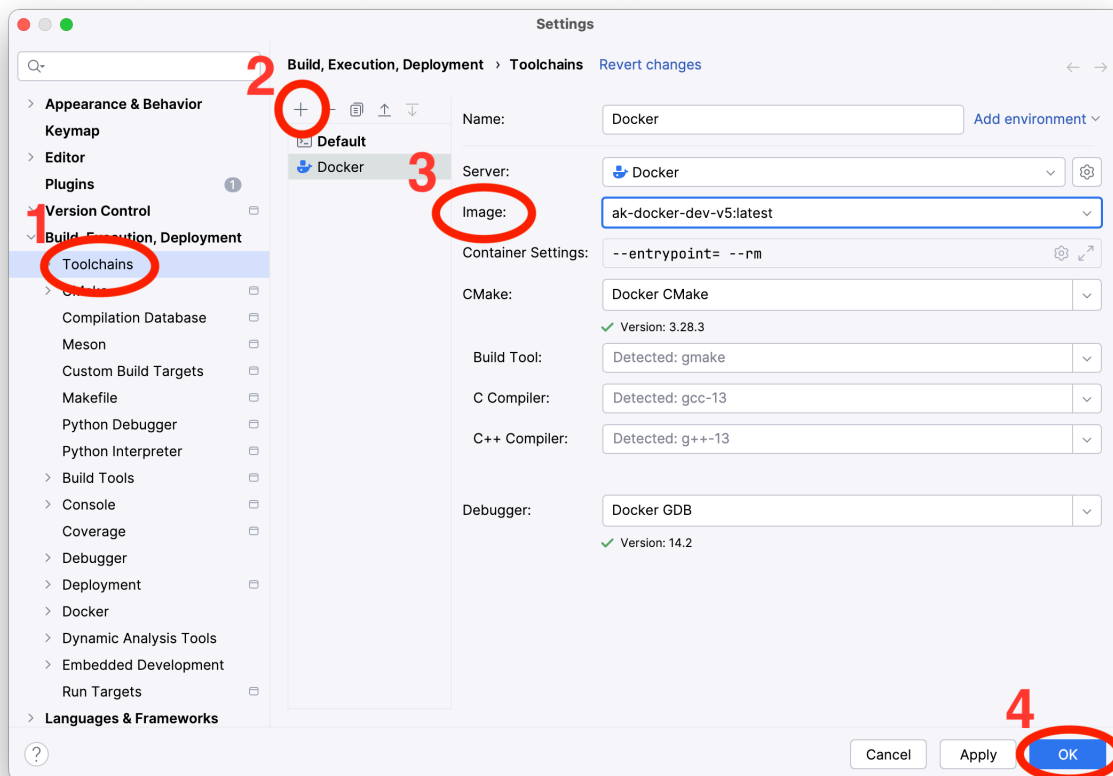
Settings

Appearance & Behavior
Keymap
Editor
Plugins 1
Version Control
Build, Execution, Deployment
Toolchains
CMake
Compilation Database
Meson
Custom Build Targets
Makefile
Python Debugger
Python Interpreter
Build Tools
Console
Coverage
Debugger
Deployment
Docker
Dynamic Analysis Tools
Embedded Development
Run Targets
Languages & Frameworks

1 2 3 4

Build, Execution, Deployment › Toolchains Revert changes

Default
Docker

Name: Docker
Add environment

Server: Docker
Image: ak-docker-dev-v5:latest
Container Settings: --entrypoint= --rm
CMake: Docker CMake
Version: 3.28.3
Build Tool: Detected: gmake
C Compiler: Detected: gcc-13
C++ Compiler: Detected: g++-13
Debugger: Docker GDB
Version: 14.2

?
Cancel Apply OK